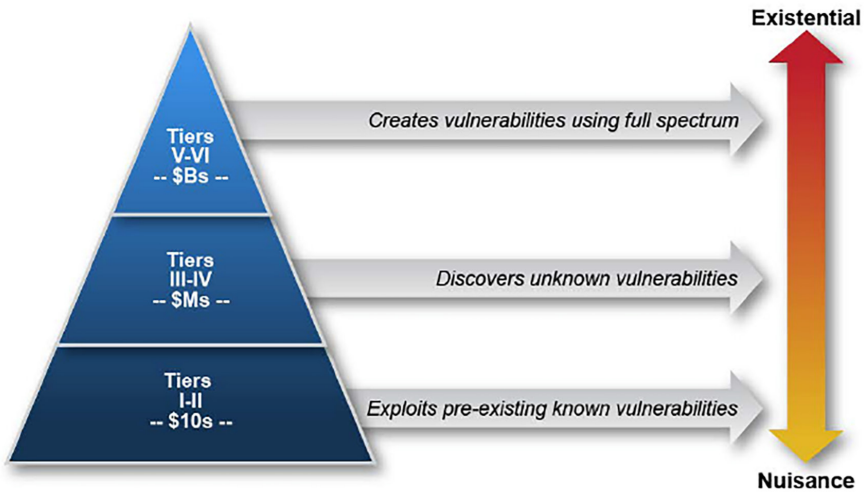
Existential

Tiers
V-VI
-- \$Bs --

Creates vulnerabilities using full spectrum

Tiers
III-IV
-- \$Ms --

Discovers unknown vulnerabilities

Tiers
I-II
-- \$10s --

Exploits pre-existing known vulnerabilities

Nuisance